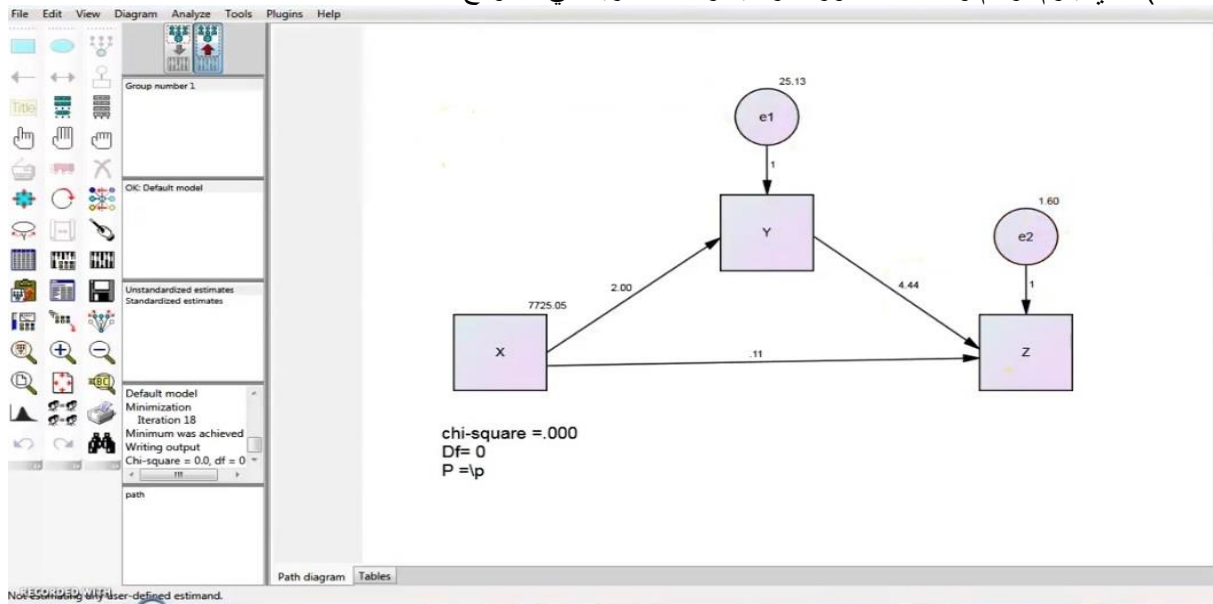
File Edit View Diagram Analyze Tools Plugins Help

Group number 1

OK: Default model

Unstandardized estimates
Standardized estimates

Default model
Minimization
Iteration 18
Minimum was achieved
Writing output
Chi-square = 0.0, df = 0

path

25.13
e1
1
Y
1.60
e2
1
2.00
4.44
7725.05
X
.11
Z

chi-square =.000
Df= 0
P =\p

Path diagram Tables

Not estimating any user-defined estimand.